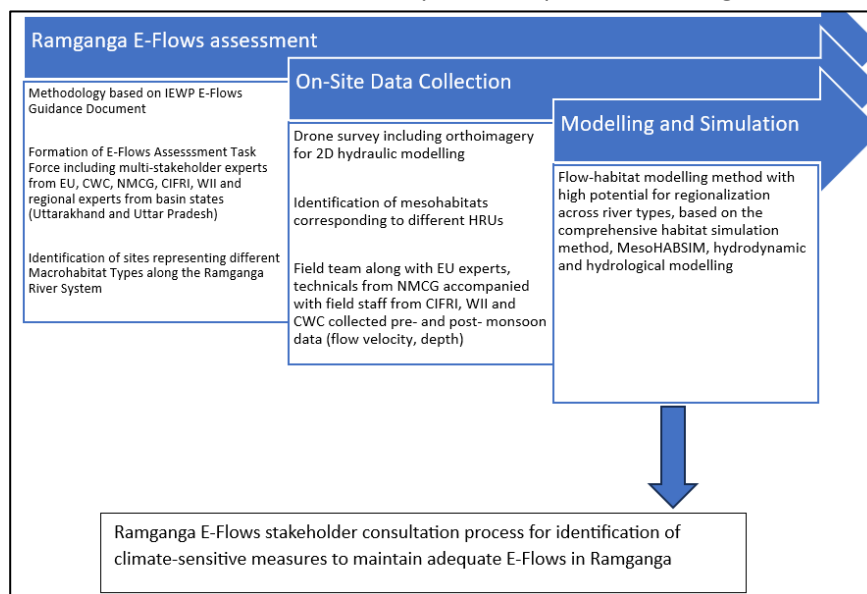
Ramganga E-Flows assessment

On-Site Data Collection

Modelling and Simulation

Methodology based on IEWP E-Flows Guidance Document

Formation of E-Flows Assesssment Task Force including multi-stakeholder experts from EU, CWC, NMCG, CIFRI, WII and regional experts from basin states (Uttarakhand and Uttar Pradesh)

Identification of sites representing different Macrohabitat Types along the Ramganga River System

Drone survey including orthoimagery for 2D hydraulic modelling

Identification of mesohabitats corresponding to different HRUs

Field team along with EU experts, technicals from NMCG accompanied with field staff from CIFRI, WII and CWC collected pre- and post- monsoon data (flow velocity, depth)

Flow-habitat modelling method with high potential for regionalization across river types, based on the comprehensive habitat simulation method, MesoHABSIM, hydrodynamic and hydrological modelling

Ramganga E-Flows stakeholder consultation process for identification of climate-sensitive measures to maintain adequate E-Flows in Ramganga